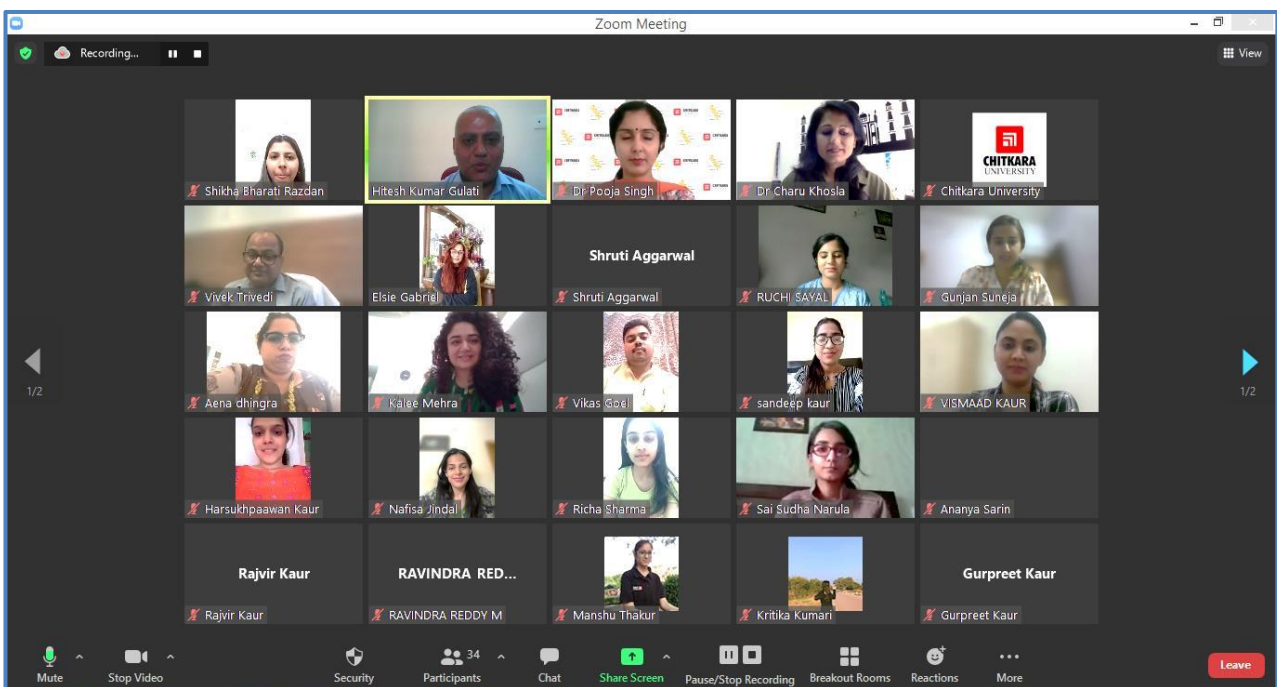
Zoom Meeting

Recording...

View

CHITKARA UNIVERSITY

Shikha Bharati Razdan

Hitesh Kumar Gulati

Dr Pooja Singh

Dr Charu Khosla

Chitkara University

Vivek Trivedi

Elsie Gabriel

Shruti Aggarwal

Shruti Aggarwal

RUCHI SAYAL

Gunjan Suneja

1/2

Aena dhingra

Kalee Mehra

Vikas Goel

sandeep kaur

VISMAAD KAUR

1/2

Harsukhpaawan Kaur

Nafisa Jindal

Richa Sharma

Sai Sudha Narula

Ananya Sarin

Rajvir Kaur

Rajvir Kaur

RAVINDRA RED...

RAVINDRA REDDY M

Manshu Thakur

Kritika Kumari

Gurpreet Kaur

Gurpreet Kaur

Mute

Stop Video

Security

34

Participants

Chat

Share Screen

Pause/Stop Recording

Breakout Rooms

Reactions

More

Leave